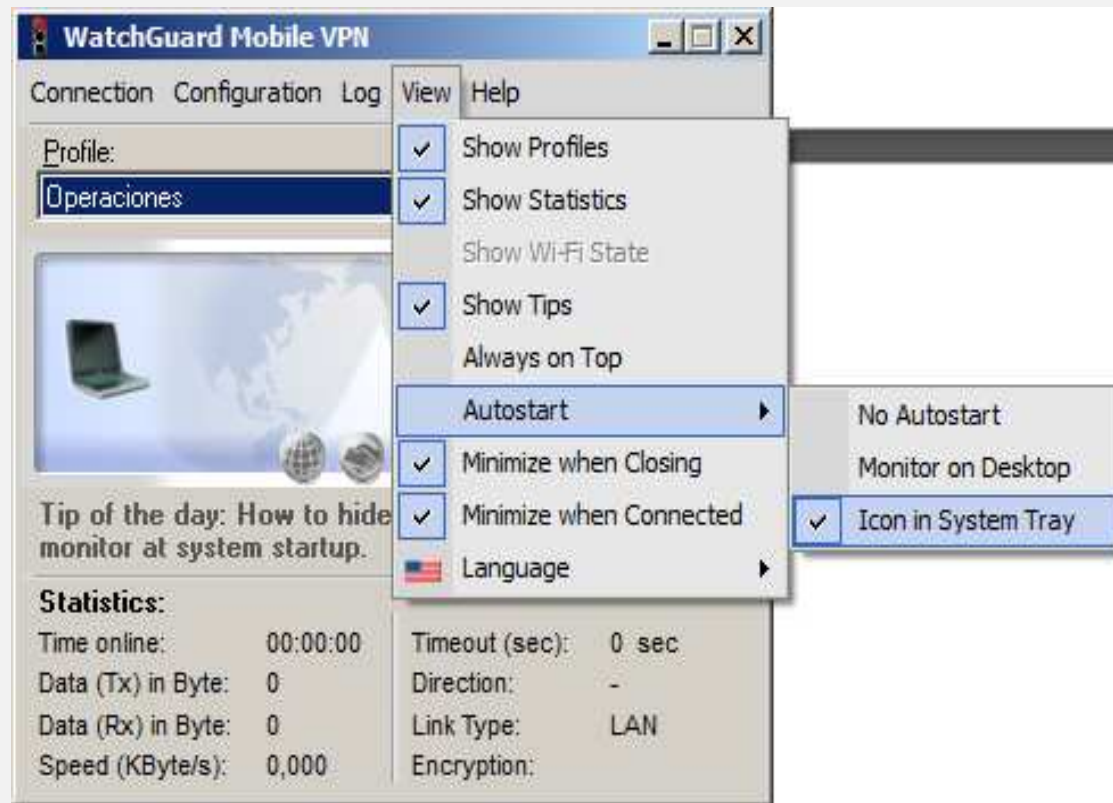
WatchGuard Mobile VPN

Connection Configuration Log View Help

Profile:
Operaciones

Show Profiles
Show Statistics
Show Wi-Fi State
Show Tips
Always on Top
Autostart
Minimize when Closing
Minimize when Connected
Language

No Autostart
Monitor on Desktop
Icon in System Tray

Tip of the day: How to hide
monitor at system startup.

Statistics:

| Time online: | 00:00:00 | Timeout (sec): | 0 sec |
|---|---|---|---|
| Data (Tx) in Byte: | 0 | Direction: | - |
| Data (Rx) in Byte: | 0 | Link Type: | LAN |
| Speed (KByte/s): | 0,000 | Encryption: | |